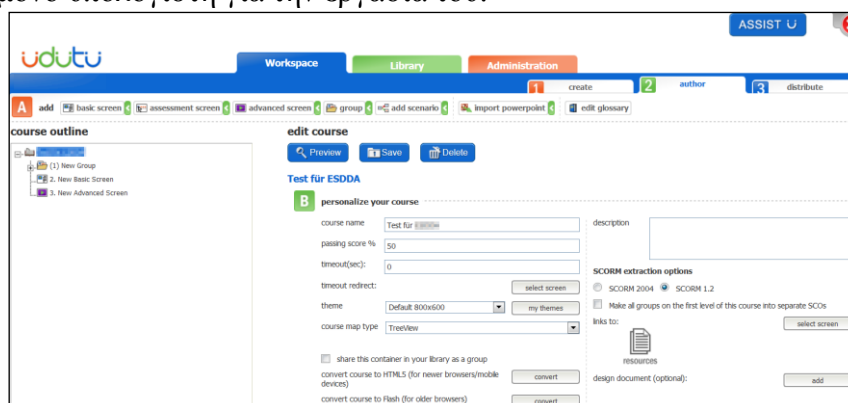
ASSIST

udutu

Workspace Library Administration

1 create 2 author 3 distribute

A add basic screen assessment screen advanced screen group add scenario import powerpoint edit glossary

course outline

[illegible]
(1) New Group
2. New Basic Screen
3. New Advanced Screen

edit course

Preview Save Delete

Test für ESDDA

B personalize your course

course name Test für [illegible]

passing score % 50

timeout(sec): 0

timeout redirect: select screen

theme Default 800x600 my themes

course map type TreeView

share this container in your library as a group

convert course to HTML5 (for newer browsers/mobile devices) convert

convert course to Flash (for older browsers) convert

description

SCORM extraction options

SCORM 2004 SCORM 1.2

Make all groups on the first level of this course into separate SCOs

links to: select screen

resources

design document (optional): add